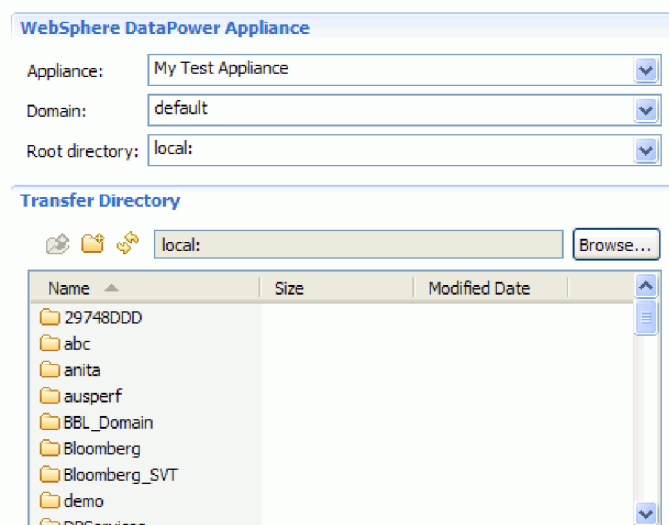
WebSphere DataPower Appliance

Appliance: My Test Appliance

Domain: default

Root directory: local:

Transfer Directory

local:

Browse...

| Name | Size | Modified Date |
|---|---|---|
| 29748DDD | | |
| abc | | |
| anita | | |
| ausperf | | |
| BBL_Domain | | |
| Bloomberg | | |
| Bloomberg_SVT | | |
| demo | | |
| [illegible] | | |